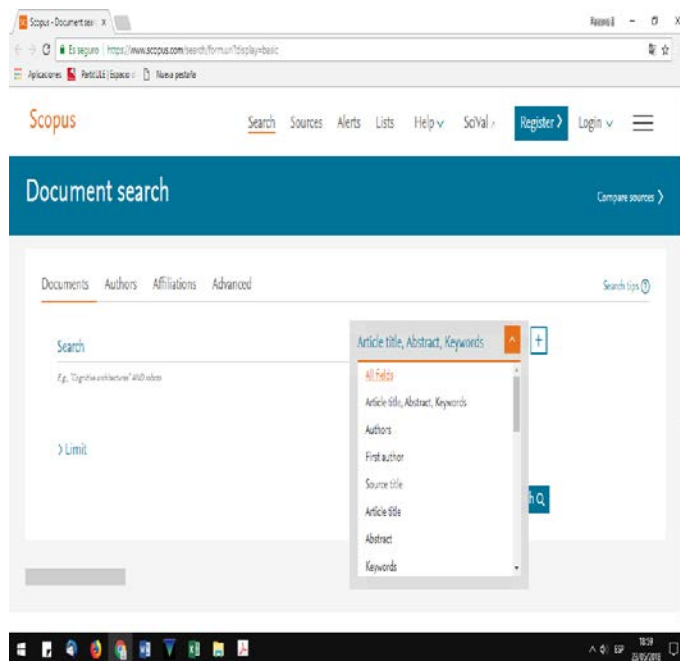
Scopus - Document sea ×

Es seguro | https://www.scopus.com/search/form.uri?display=basic

Aplicaciones PerfilULE | Espacio Nueva pestaña

Scopus

Search Sources Alerts Lists Help SciVal Register Login

Document search

Compare sources

Documents Authors Affiliations Advanced

Search tips

Search

E.g., "Cognitive architectures" AND robots

Article title, Abstract, Keywords

All Fields

Article title, Abstract, Keywords

Authors

First author

Source title

Article title

Abstract

Keywords

> Limit

h

ESP 18:59